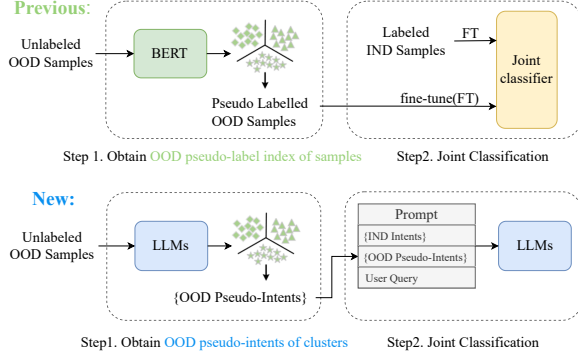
Previous:

Unlabeled OOD Samples

BERT

Pseudo Labelled OOD Samples

Labeled IND Samples

FT

fine-tune(FT)

Joint classifier

Step 1. Obtain OOD pseudo-label index of samples

Step2. Joint Classification

New:

Unlabeled OOD Samples

LLMs

{OOD Pseudo-Intents}

Prompt

{IND Intents}

{OOD Pseudo-Intents}

User Query

LLMs

Step1. Obtain OOD pseudo-intents of clusters

Step2. Joint Classification